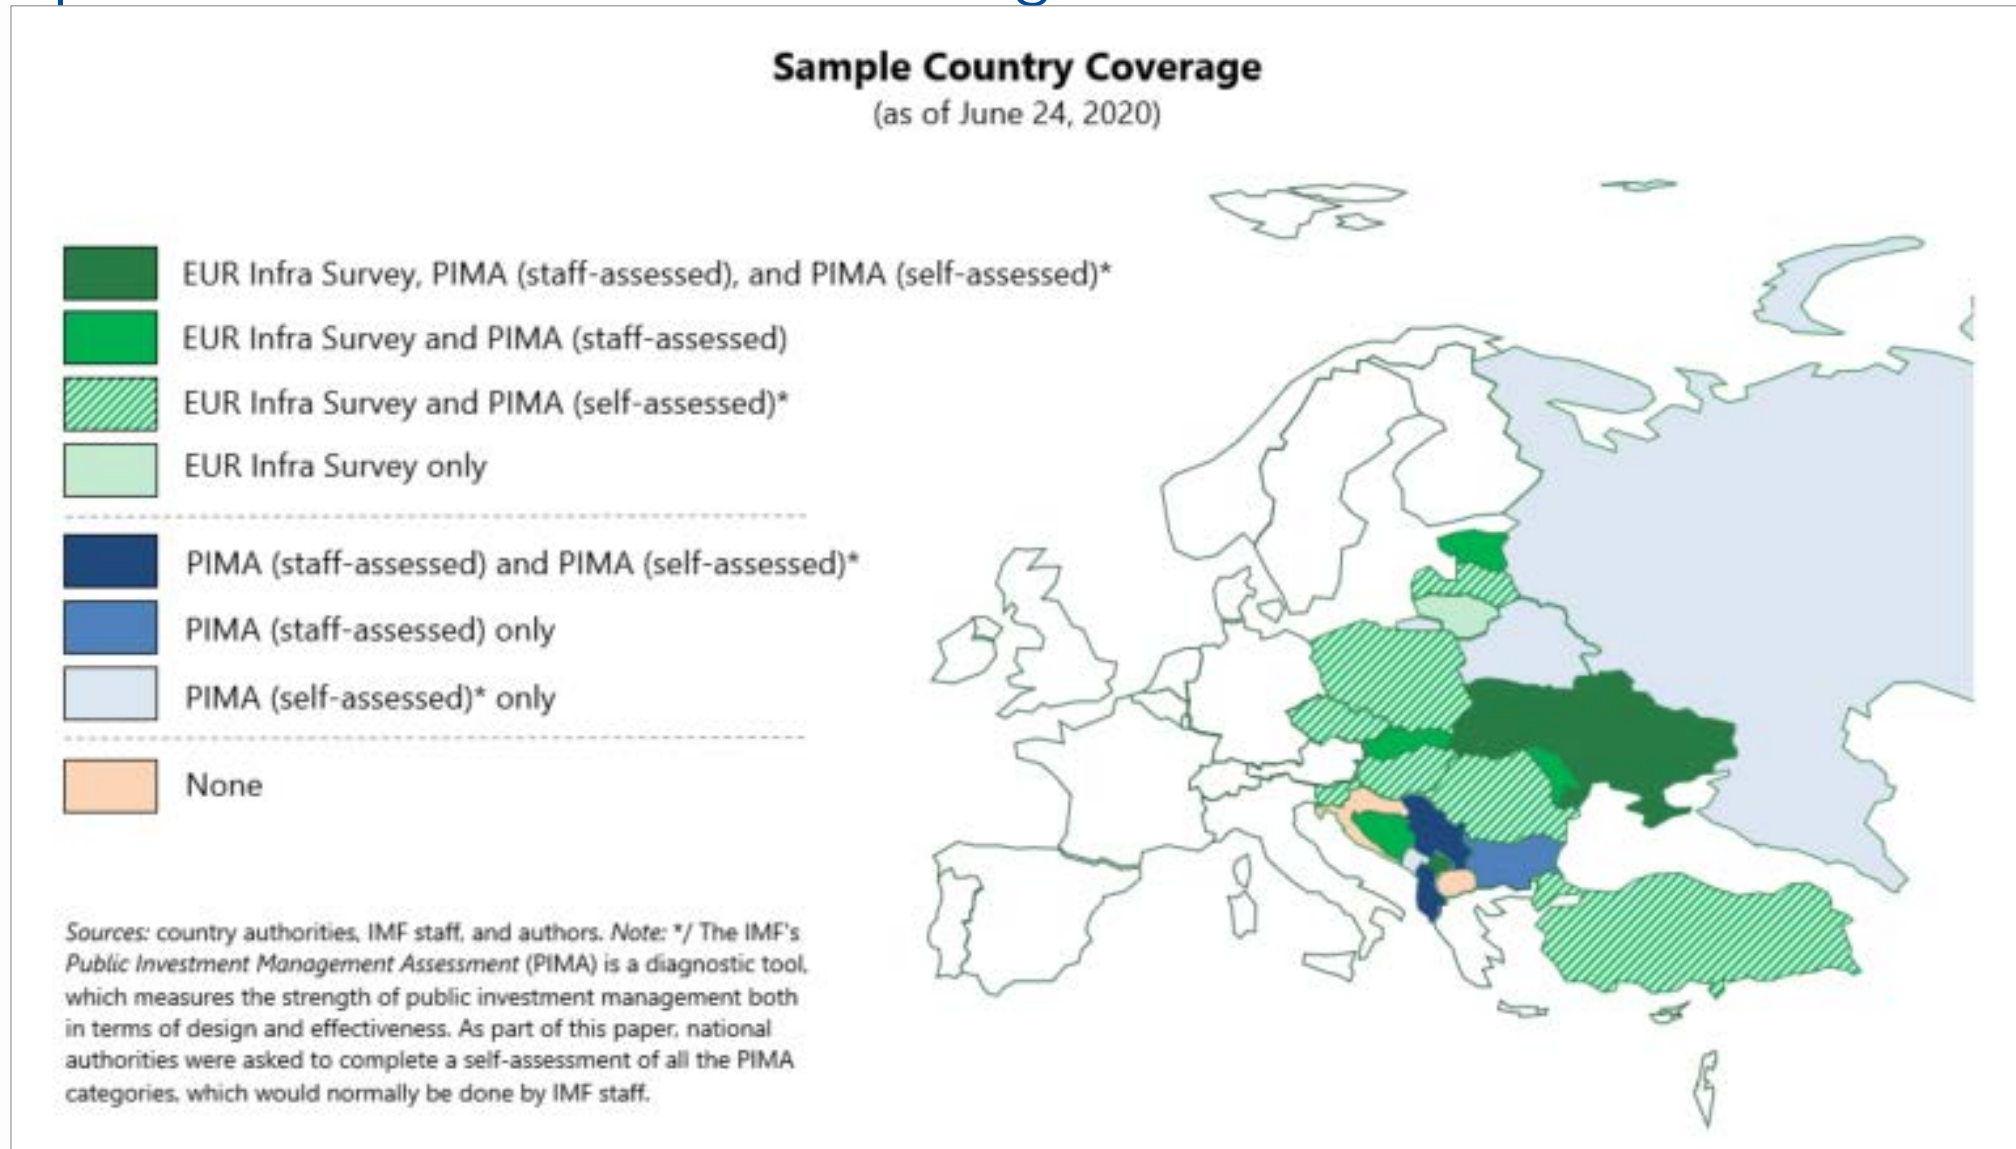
Sample Country Coverage
(as of June 24, 2020)

EUR Infra Survey, PIMA (staff-assessed), and PIMA (self-assessed)*

EUR Infra Survey and PIMA (staff-assessed)

EUR Infra Survey and PIMA (self-assessed)*

EUR Infra Survey only

PIMA (staff-assessed) and PIMA (self-assessed)*

PIMA (staff-assessed) only

PIMA (self-assessed)* only

None

Sources: country authorities, IMF staff, and authors. Note: */ The IMF's Public Investment Management Assessment (PIMA) is a diagnostic tool, which measures the strength of public investment management both in terms of design and effectiveness. As part of this paper, national authorities were asked to complete a self-assessment of all the PIMA categories, which would normally be done by IMF staff.